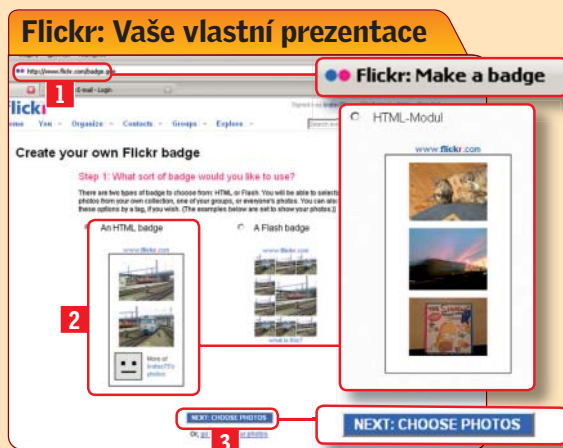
Flickr: Vaše vlastní prezentace

http://www.flickr.com/badge.gne

1

Flickr: Make a badge

E-mail - Login

flickr

Home You Organize Contacts Groups Explore

Create your own Flickr badge

Step 1: What sort of badge would you like to use?

There are two types of badge to choose from: HTML or Flash. You will be able to select photos from your own collection, one of your groups, or everyone's photos. You can also these options by a tag, if you wish. (The examples below are set to show your photos.)

An HTML badge

www.flickr.com

A Flash badge

www.flickr.com

What is this?

2

More of kralec77's photos

HTML-Modul

www.flickr.com

NEXT: CHOOSE PHOTOS

3

Or, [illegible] photos

NEXT: CHOOSE PHOTOS